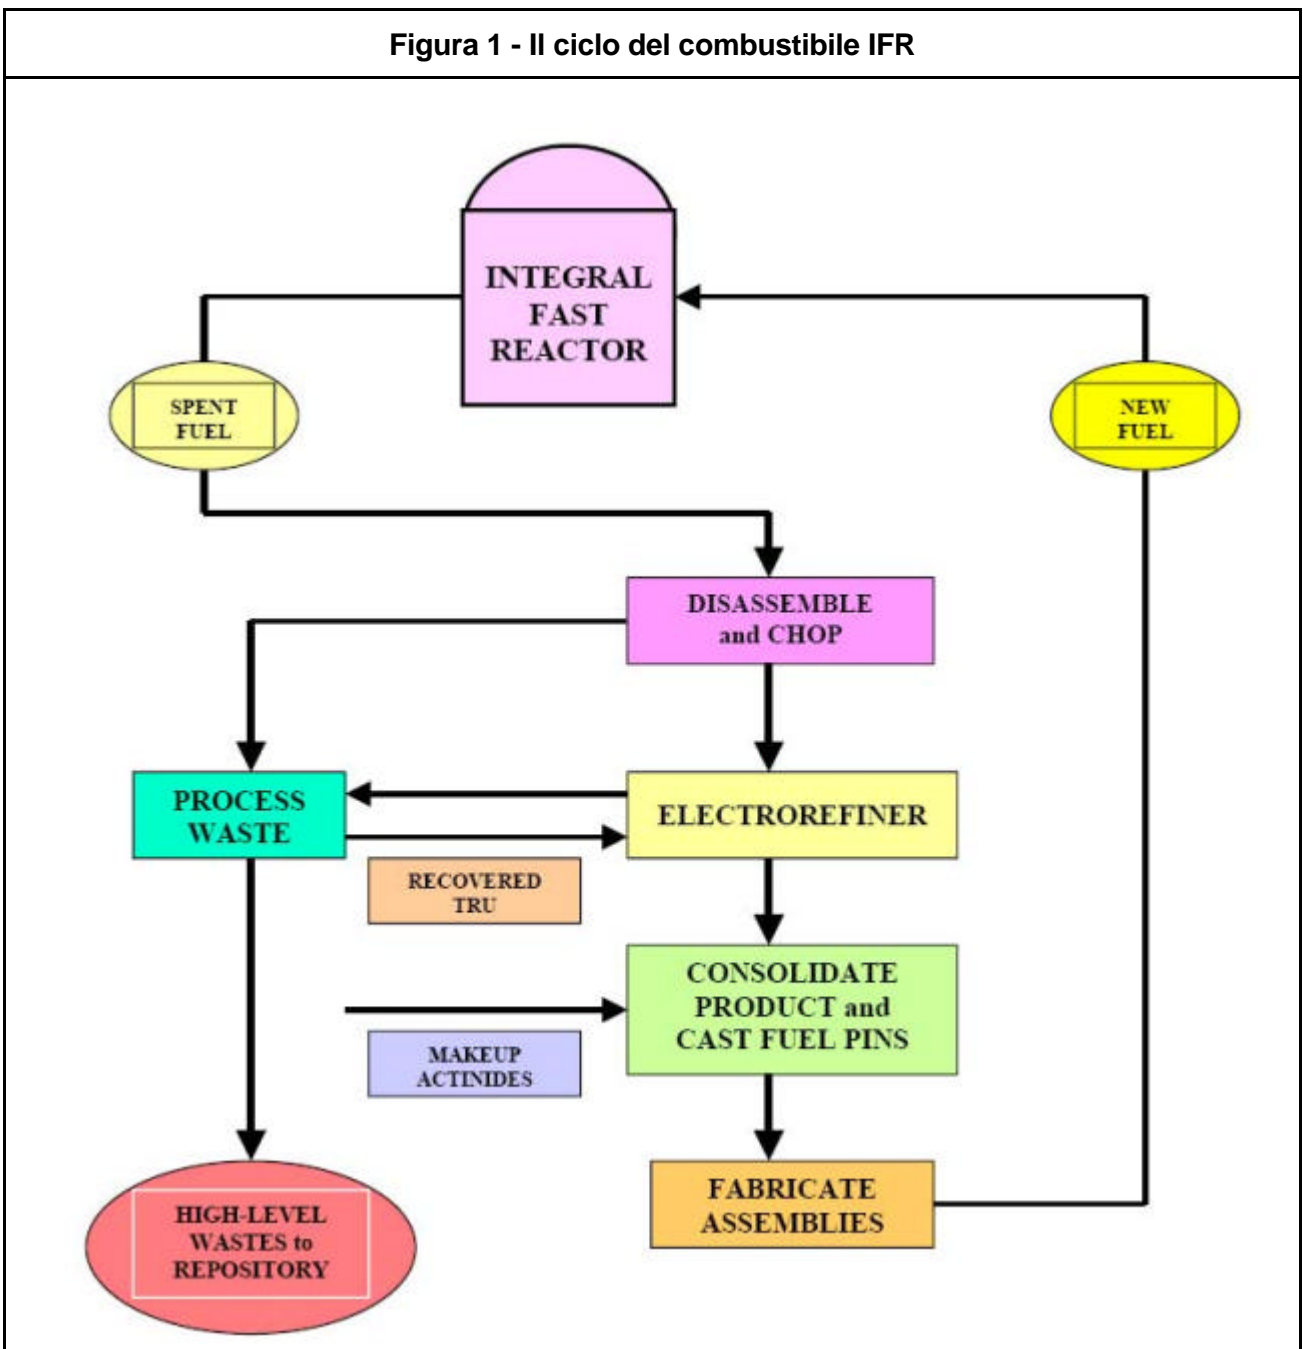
Figura 1 - Il ciclo del combustibile IFR

INTEGRAL FAST REACTOR

SPENT FUEL

NEW FUEL

DISASSEMBLE and CHOP

PROCESS WASTE

ELECTROREFINER

RECOVERED TRU

CONSOLIDATE PRODUCT and CAST FUEL PINS

MAKEUP ACTINIDES

HIGH-LEVEL WASTES to REPOSITORY

FABRICATE ASSEMBLIES